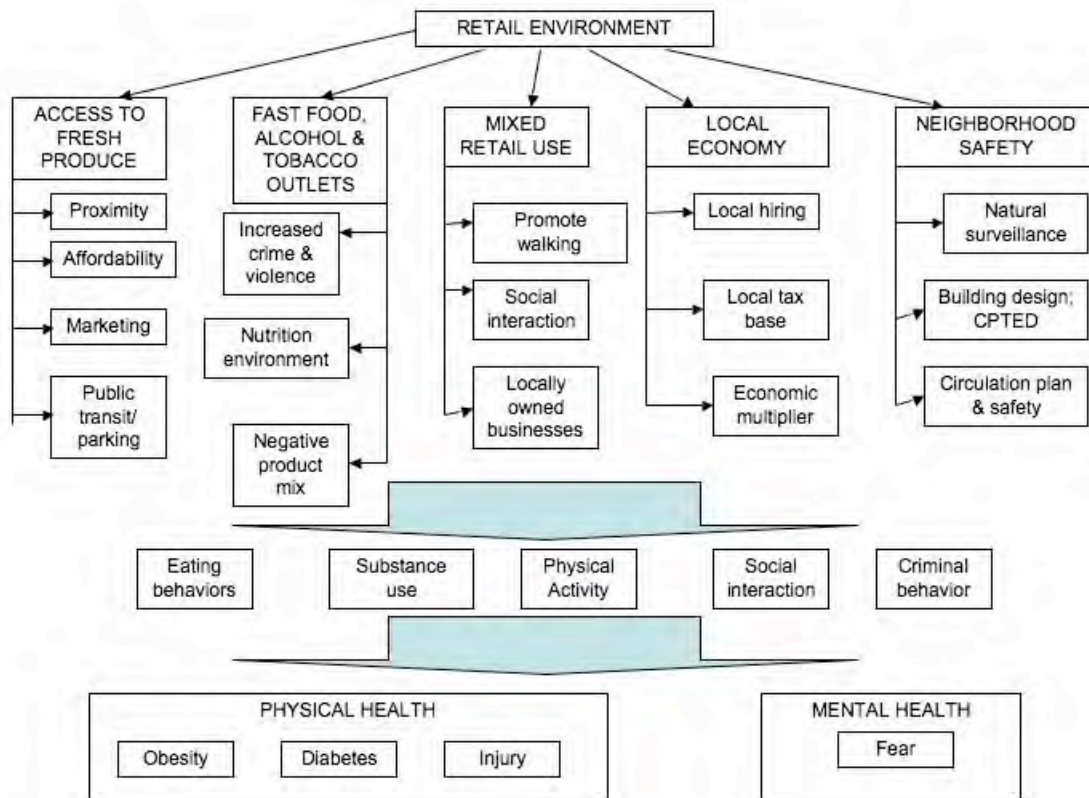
RETAIL ENVIRONMENT

ACCESS TO FRESH PRODUCE

Proximity

Affordability

Marketing

Public transit/ parking

FAST FOOD, ALCOHOL & TOBACCO OUTLETS

Increased crime & violence

Nutrition environment

Negative product mix

MIXED RETAIL USE

Promote walking

Social interaction

Locally owned businesses

LOCAL ECONOMY

Local hiring

Local tax base

Economic multiplier

NEIGHBORHOOD SAFETY

Natural surveillance

Building design; CPTED

Circulation plan & safety

Eating behaviors

Substance use

Physical Activity

Social interaction

Criminal behavior

PHYSICAL HEALTH

Obesity

Diabetes

Injury

MENTAL HEALTH

Fear